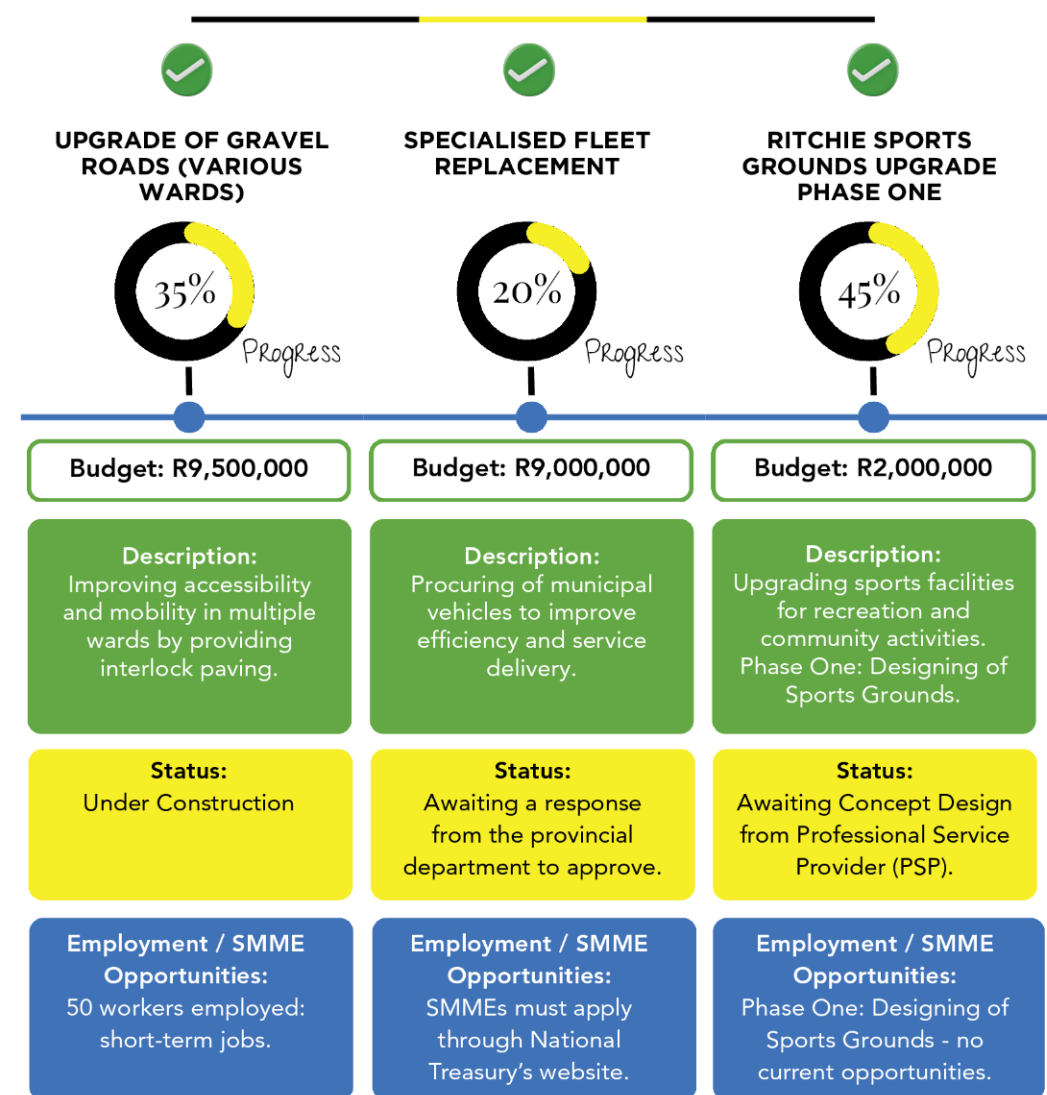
UPGRADE OF GRAVEL ROADS (VARIOUS WARDS)

35%

Progress

Budget: R9,500,000

Description:
Improving accessibility and mobility in multiple wards by providing interlock paving.

Status:
Under Construction

Employment / SMME Opportunities:
50 workers employed: short-term jobs.

SPECIALISED FLEET REPLACEMENT

20%

Progress

Budget: R9,000,000

Description:
Procuring of municipal vehicles to improve efficiency and service delivery.

Status:
Awaiting a response from the provincial department to approve.

Employment / SMME Opportunities:
SMMEs must apply through National Treasury's website.

RITCHIE SPORTS GROUNDS UPGRADE PHASE ONE

45%

Progress

Budget: R2,000,000

Description:
Upgrading sports facilities for recreation and community activities. Phase One: Designing of Sports Grounds.

Status:
Awaiting Concept Design from Professional Service Provider (PSP).

Employment / SMME Opportunities:
Phase One: Designing of Sports Grounds - no current opportunities.